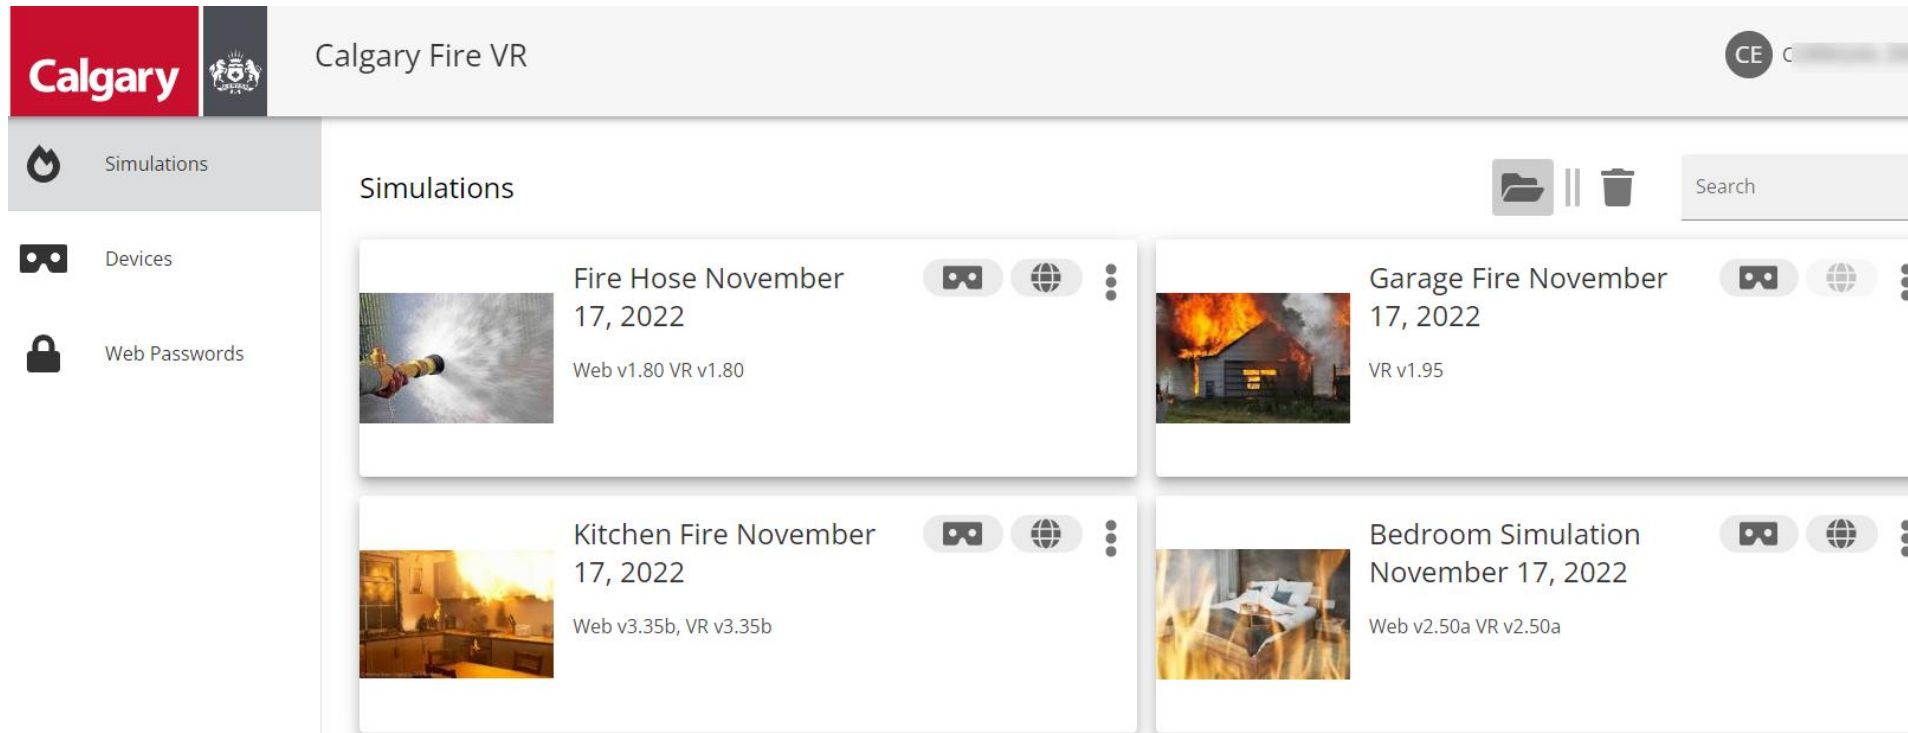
Calgary

Calgary Fire VR

CE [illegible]

Simulations

Devices

Web Passwords

Simulations

Search

Fire Hose November 17, 2022

Web v1.80 VR v1.80

Garage Fire November 17, 2022

VR v1.95

Kitchen Fire November 17, 2022

Web v3.35b, VR v3.35b

Bedroom Simulation November 17, 2022

Web v2.50a VR v2.50a